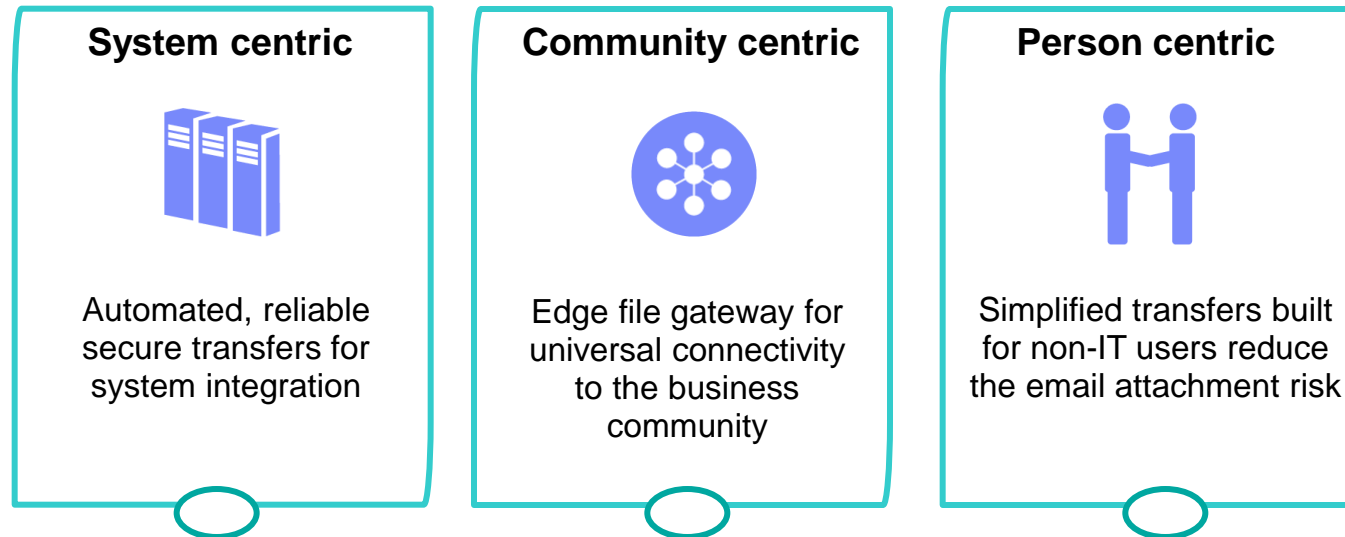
System centric

Automated, reliable secure transfers for system integration

Community centric

Edge file gateway for universal connectivity to the business community

Person centric

Simplified transfers built for non-IT users reduce the email attachment risk